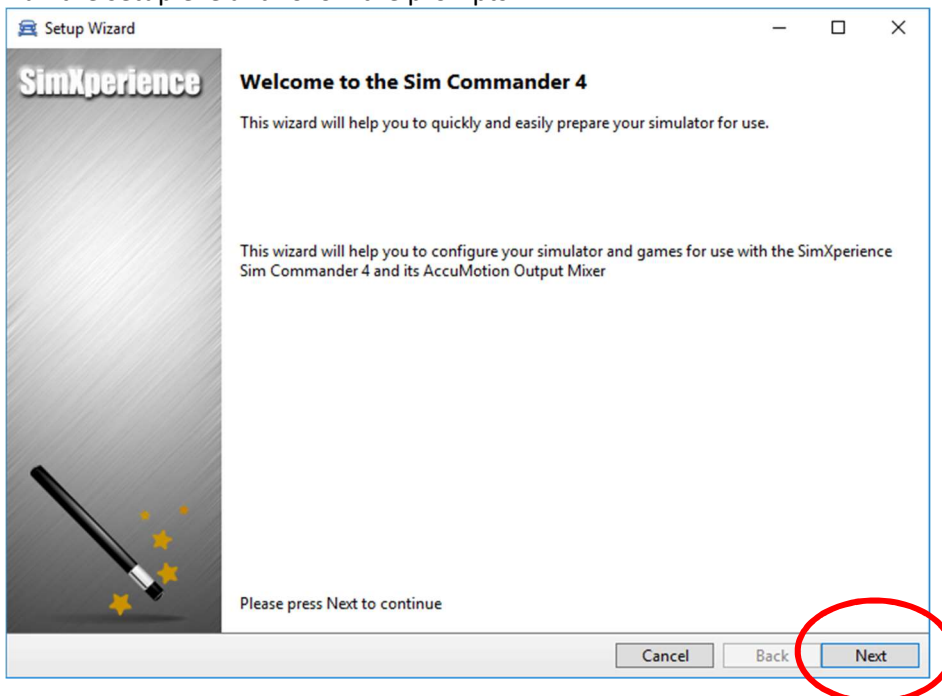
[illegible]

Setup Wizard

SimXperience

Welcome to the Sim Commander 4

This wizard will help you to quickly and easily prepare your simulator for use.

This wizard will help you to configure your simulator and games for use with the SimXperience Sim Commander 4 and its AccuMotion Output Mixer

Please press Next to continue

Cancel
Back
Next